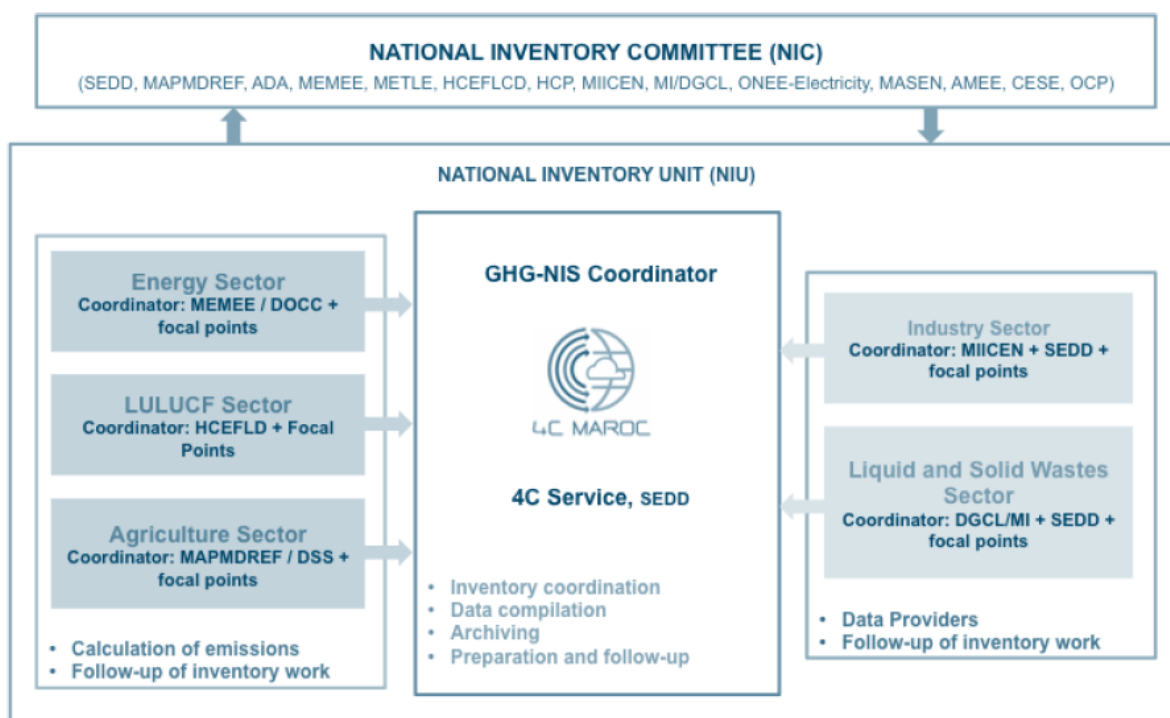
NATIONAL INVENTORY COMMITTEE (NIC)
(SEDD, MAPMDREF, ADA, MEMEE, METLE, HCEFLCD, HCP, MIICEN, MI/DGCL, ONEE-Electricity, MASEN, AMEE, CESE, OCP)

NATIONAL INVENTORY UNIT (NIU)

Energy Sector
Coordinator: MEMEE / DOCC + focal points

LULUCF Sector
Coordinator: HCEFLD + Focal Points

Agriculture Sector
Coordinator: MAPMDREF / DSS + focal points

• Calculation of emissions
• Follow-up of inventory work

GHG-NIS Coordinator

4C MAROC

4C Service, SEDD

• Inventory coordination
• Data compilation
• Archiving
• Preparation and follow-up

Industry Sector
Coordinator: MIICEN + SEDD + focal points

Liquid and Solid Wastes Sector
Coordinator: DGCL/MI + SEDD + focal points

• Data Providers
• Follow-up of inventory work